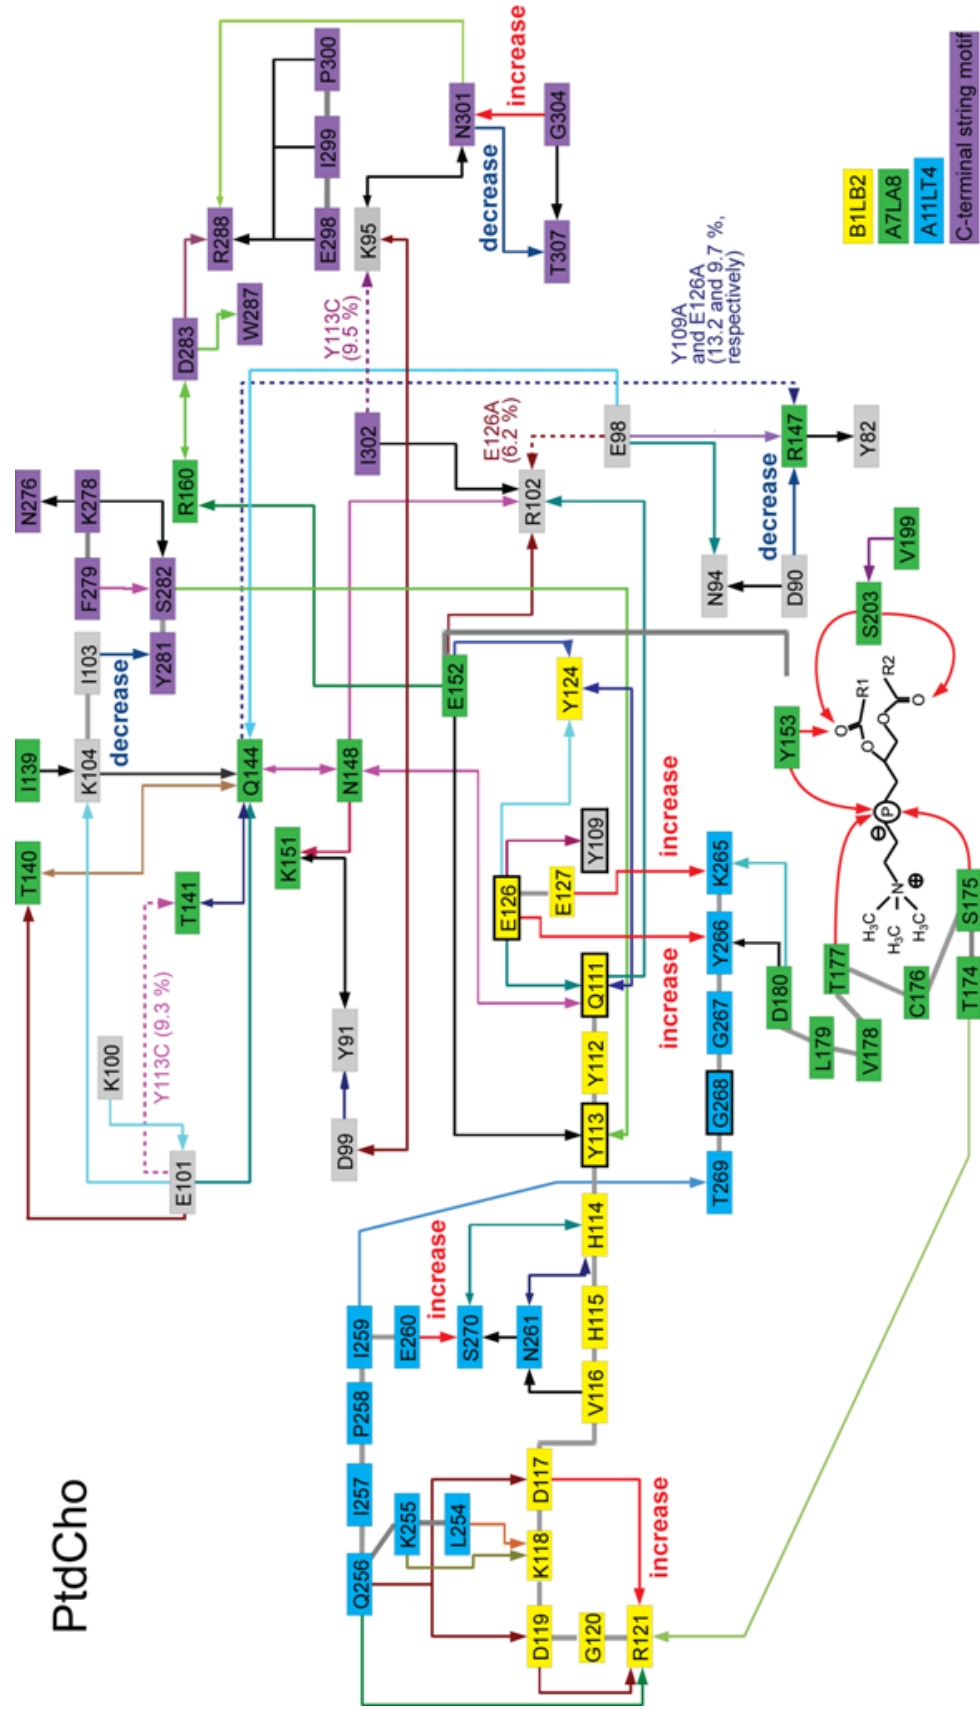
PtdCho

B1LB2
A7LA8
A11LT4
C-terminal string motif

increase
decrease
decrease
decrease
increase
increase
increase
increase

N301
G304
T307
P300
I299
E298
R288
K95
D283
W287
R160
N276
K278
F279
S282
I103
Y281
I139
K104
Q144
N148
T140
K151
T141
K100
E101
D99
Y91
I302
R102
E98
R147
Y82
N94
D90
V199
S203
E152
Y124
Y153
Y109
E126
E127
K265
Y266
Q111
G267
Y112
G268
Y113
T269
D180
T177
L179
V178
C176
T174
S175
H114
H115
V116
I259
E260
S270
N261
P258
I257
K255
L254
Q256
D117
K118
D119
G120
R121

Y113C (9.5 %)
Y113C (9.3 %)
E126A (6.2 %)
Y109A and E126A (13.2 and 9.7 %, respectively)

R1
R2
O
O
O
O
O
P
N
$H_3C$
$H_3C$
$H_3C$